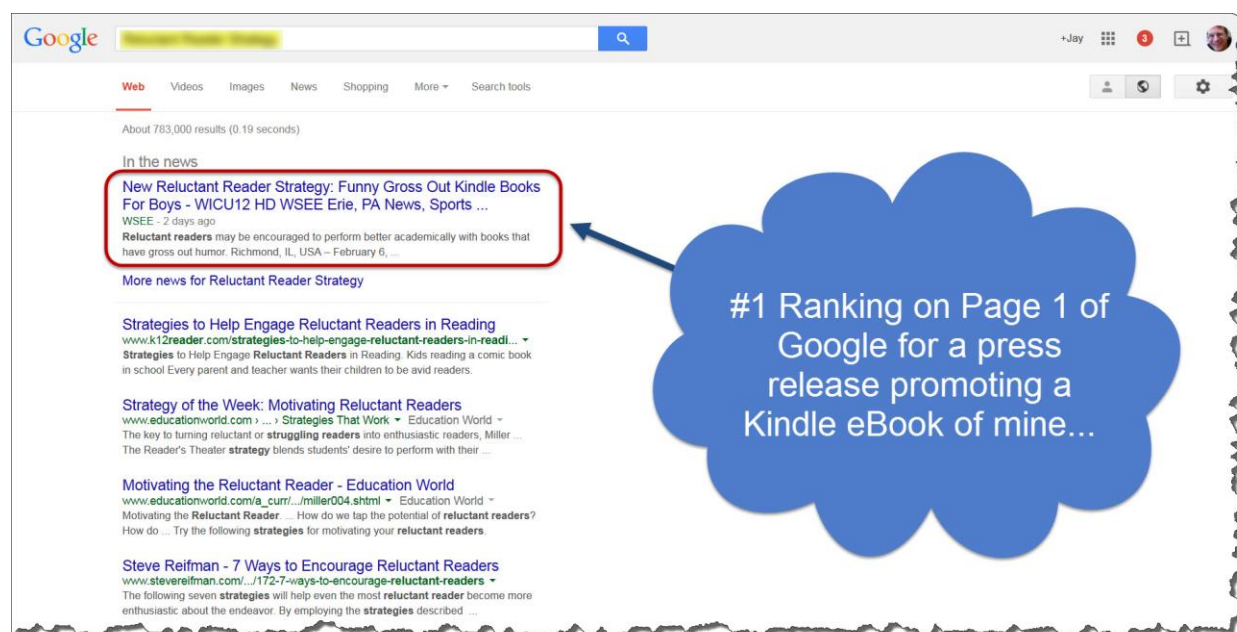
Google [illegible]

+Jay 3

Web Videos Images News Shopping More Search tools

About 783,000 results (0.19 seconds)

In the news

New Reluctant Reader Strategy: Funny Gross Out Kindle Books For Boys - WICU12 HD WSEE Erie, PA News, Sports ...
WSEE - 2 days ago
Reluctant readers may be encouraged to perform better academically with books that have gross out humor. Richmond, IL, USA – February 6, ...

More news for Reluctant Reader Strategy

Strategies to Help Engage Reluctant Readers in Reading
www.k12reader.com/strategies-to-help-engage-reluctant-readers-in-readi...
Strategies to Help Engage Reluctant Readers in Reading. Kids reading a comic book in school Every parent and teacher wants their children to be avid readers.

Strategy of the Week: Motivating Reluctant Readers
www.educationworld.com › ... › Strategies That Work Education World
The key to turning reluctant or struggling readers into enthusiastic readers, Miller ... The Reader's Theater strategy blends students' desire to perform with their ...

Motivating the Reluctant Reader - Education World
www.educationworld.com/a_curr/.../miller004.shtml Education World
Motivating the Reluctant Reader. ... How do we tap the potential of reluctant readers? How do ... Try the following strategies for motivating your reluctant readers.

Steve Reifman - 7 Ways to Encourage Reluctant Readers
www.stevereifman.com/.../172-7-ways-to-encourage-reluctant-readers
The following seven strategies will help even the most reluctant reader become more enthusiastic about the endeavor. By employing the strategies described ...

#1 Ranking on Page 1 of Google for a press release promoting a Kindle eBook of mine...